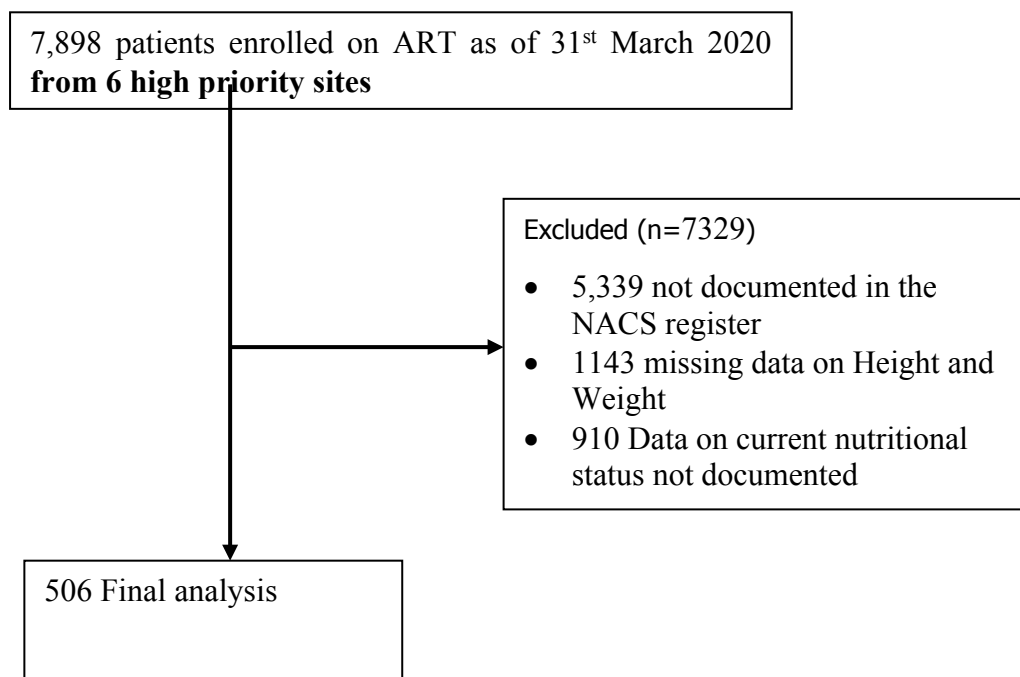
7,898 patients enrolled on ART as of 31$^{st}$ March 2020 **from 6 high priority sites**

Excluded (n=7329)

- 5,339 not documented in the NACS register
- 1143 missing data on Height and Weight
- 910 Data on current nutritional status not documented

506 Final analysis